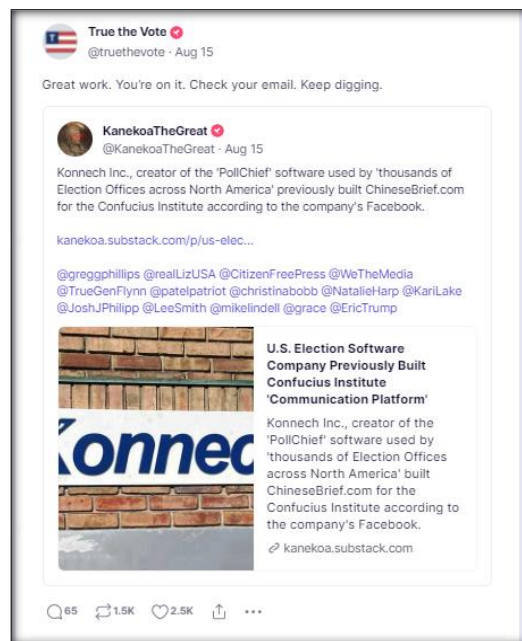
True the Vote
@truethevote · Aug 15

Great work. You're on it. Check your email. Keep digging.

KanekoaTheGreat
@KanekoaTheGreat · Aug 15

Konnech Inc., creator of the 'PollChief' software used by 'thousands of Election Offices across North America' previously built ChineseBrief.com for the Confucius Institute according to the company's Facebook.

kanekoa.substack.com/p/us-elec...

@greggphillips @realLizUSA @CitizenFreePress @WeTheMedia @TrueGenFlynn @patelpatriot @christinabobb @NatalieHarp @KariLake @JoshJPhilipp @LeeSmith @mikelindell @grace @EricTrump

Konnec

U.S. Election Software Company Previously Built Confucius Institute 'Communication Platform'

Konnech Inc., creator of the 'PollChief' software used by 'thousands of Election Offices across North America' built ChineseBrief.com for the Confucius Institute according to the company's Facebook.

kanekoa.substack.com

65 1.5K 2.5K